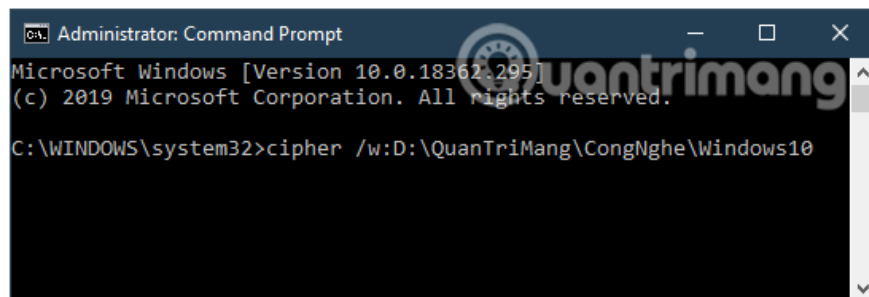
Administrator: Command Prompt

Microsoft Windows [Version 10.0.18362.295]
(c) 2019 Microsoft Corporation. All rights reserved.

C:\WINDOWS\system32>cipher /w:D:\QuanTriMang\CongNghe\Windows10

quantrimang